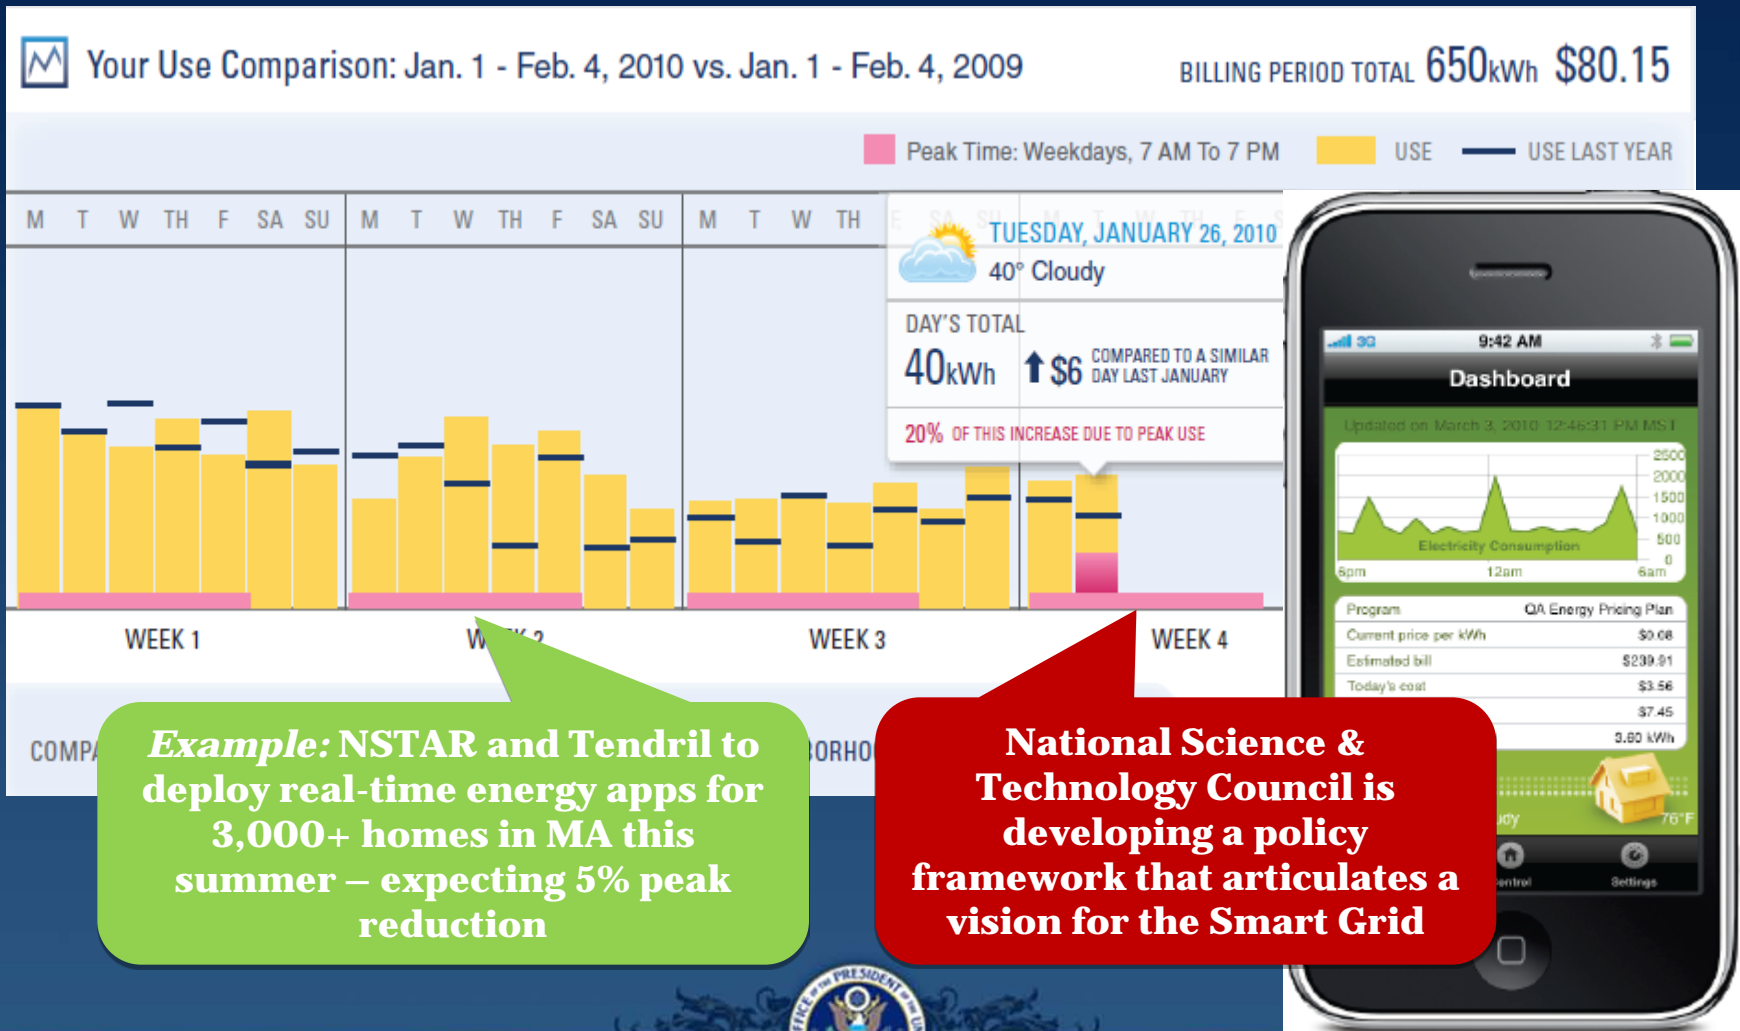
Your Use Comparison: Jan. 1 - Feb. 4, 2010 vs. Jan. 1 - Feb. 4, 2009

BILLING PERIOD TOTAL 650kWh $80.15

Peak Time: Weekdays, 7 AM To 7 PM USE USE LAST YEAR

M T W TH F SA SU M T W TH F SA SU M T W TH F SA SU M T W TH F

TUESDAY, JANUARY 26, 2010
40° Cloudy

DAY'S TOTAL
40kWh $6 COMPARED TO A SIMILAR DAY LAST JANUARY

20% OF THIS INCREASE DUE TO PEAK USE

WEEK 1 W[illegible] WEEK 3 WEEK 4

COMP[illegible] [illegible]ORHO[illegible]

*Example:* NSTAR and Tendril to deploy real-time energy apps for 3,000+ homes in MA this summer – expecting 5% peak reduction

National Science & Technology Council is developing a policy framework that articulates a vision for the Smart Grid

3G 9:42 AM

Dashboard

Updated on March 3, 2010 12:46:31 PM MST

2500
2000
1500
1000
500
0

Electricity Consumption

6pm 12am 6am

| Program | QA Energy Pricing Plan |
|---|---|
| Current price per kWh | $0.08 |
| Estimated bill | $239.91 |
| Today's cost | $3.56 |
| | $7.45 |
| | 3.60 kWh |

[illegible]ody 76°F

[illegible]ontrol Settings

PRESIDENT